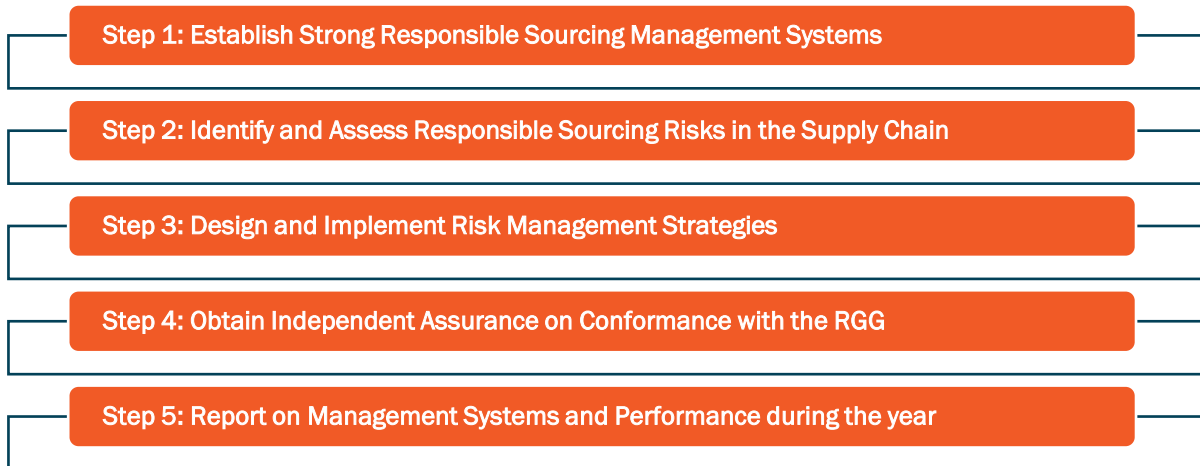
Step 1: Establish Strong Responsible Sourcing Management Systems

Step 2: Identify and Assess Responsible Sourcing Risks in the Supply Chain

Step 3: Design and Implement Risk Management Strategies

Step 4: Obtain Independent Assurance on Conformance with the RGG

Step 5: Report on Management Systems and Performance during the year